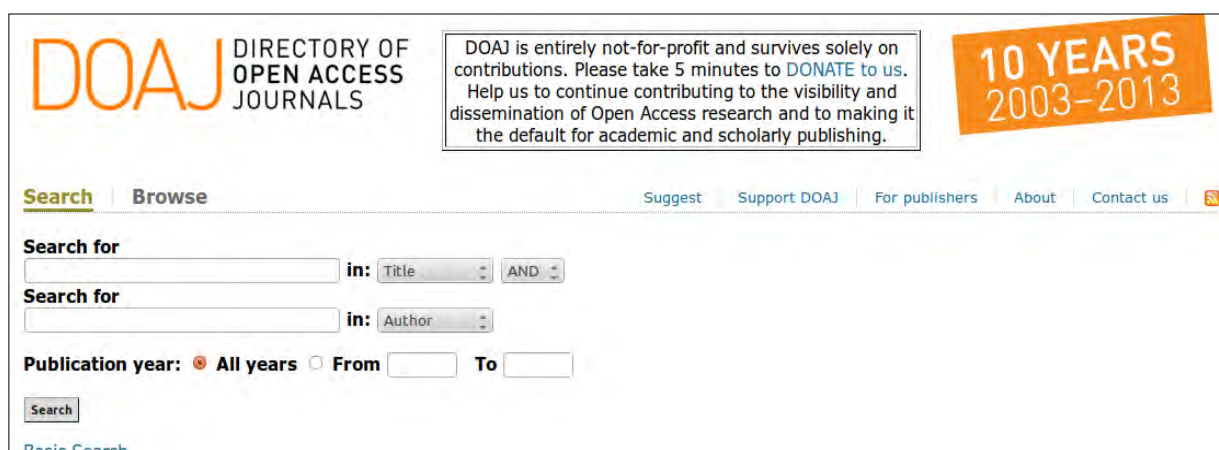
DOAJ DIRECTORY OF OPEN ACCESS JOURNALS

DOAJ is entirely not-for-profit and survives solely on contributions. Please take 5 minutes to DONATE to us. Help us to continue contributing to the visibility and dissemination of Open Access research and to making it the default for academic and scholarly publishing.

10 YEARS 2003–2013

Search | Browse

Suggest | Support DOAJ | For publishers | About | Contact us

Search for

in: Title AND

Search for

in: Author

Publication year: All years From To

Search

Basic Search